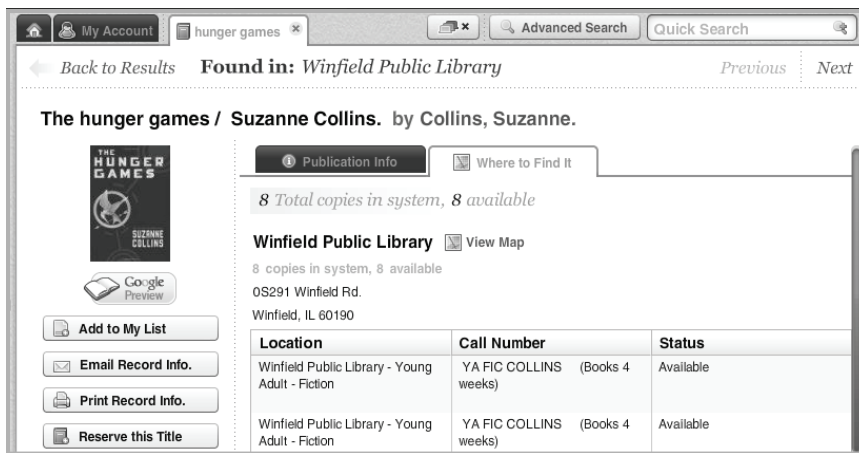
My Account | hunger games | Advanced Search | Quick Search

Back to Results **Found in:** *Winfield Public Library* Previous | Next

**The hunger games / Suzanne Collins.** by Collins, Suzanne.

THE HUNGER GAMES SUZANNE COLLINS

Google Preview

Add to My List

Email Record Info.

Print Record Info.

Reserve this Title

Publication Info | Where to Find It

*8 Total copies in system, 8 available*

**Winfield Public Library** View Map

8 copies in system, 8 available

0S291 Winfield Rd.

Winfield, IL 60190

| Location | Call Number | Status |
|---|---|---|
| Winfield Public Library - Young Adult - Fiction | YA FIC COLLINS (Books 4 weeks) | Available |
| Winfield Public Library - Young Adult - Fiction | YA FIC COLLINS (Books 4 weeks) | Available |